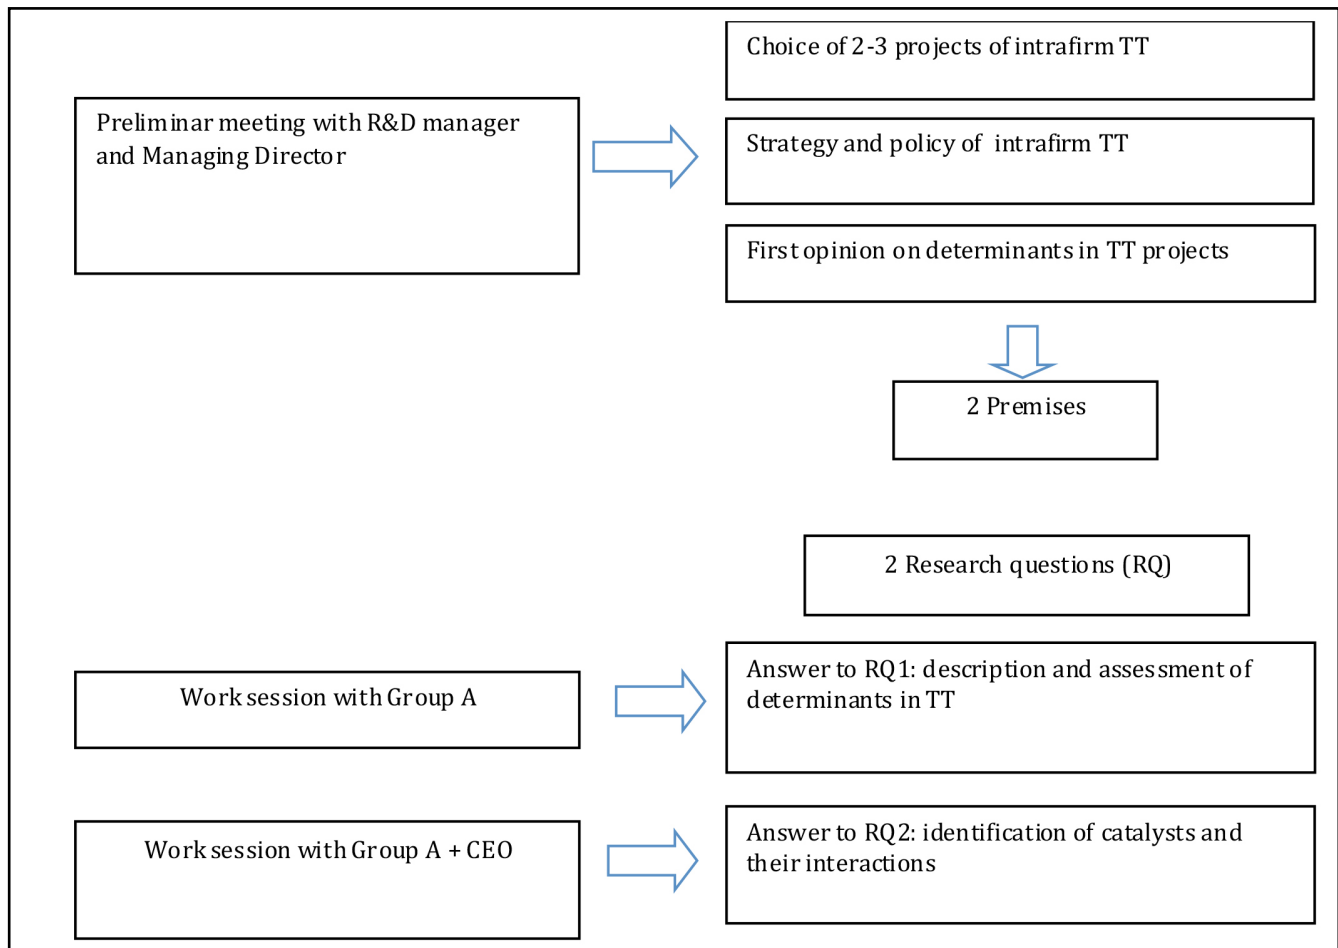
Preliminar meeting with R&D manager and Managing Director

Choice of 2-3 projects of intrafirm TT

Strategy and policy of intrafirm TT

First opinion on determinants in TT projects

2 Premises

2 Research questions (RQ)

Work session with Group A

Answer to RQ1: description and assessment of determinants in TT

Work session with Group A + CEO

Answer to RQ2: identification of catalysts and their interactions